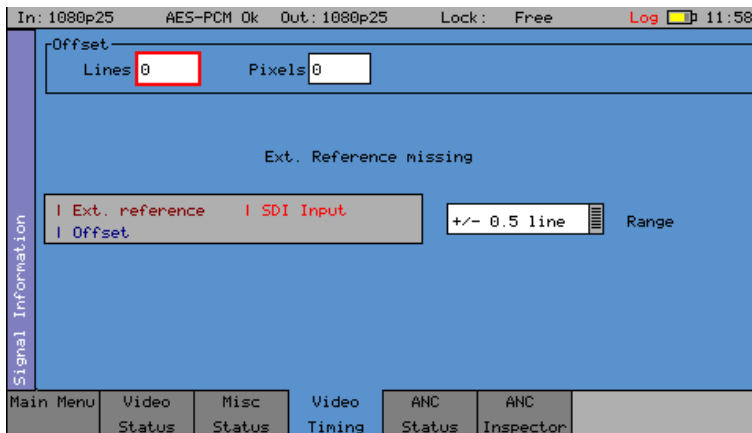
In: 1080p25 AES-PCM Ok Out: 1080p25 Lock: Free Log 11:58

Offset
Lines 0 Pixels 0

Ext. Reference missing

| Ext. reference | SDI Input
| Offset

+/- 0.5 line Range

Signal Information

Main Menu
Video Status
Misc Status
Video Timing
ANC Status
ANC Inspector